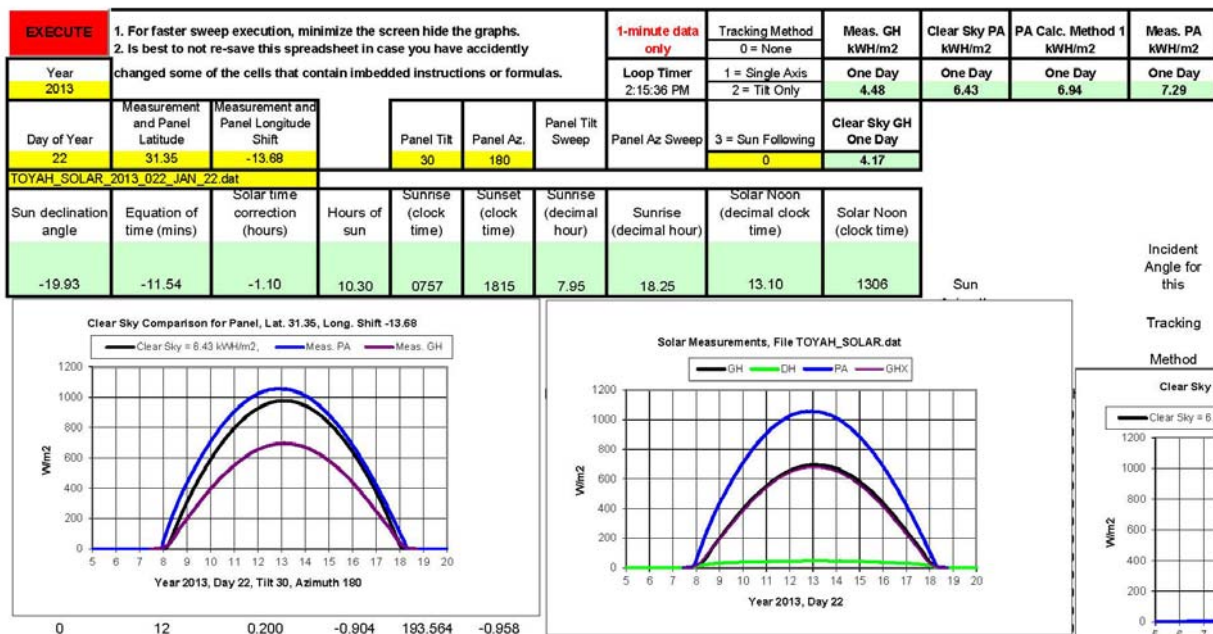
EXECUTE

1. For faster sweep execution, minimize the screen hide the graphs.
2. Is best to not re-save this spreadsheet in case you have accidently changed some of the cells that contain imbedded instructions or formulas.

1-minute data only

| Tracking Method | Meas. GH kWH/m2 | Clear Sky PA kWH/m2 | PA Calc. Method 1 kWH/m2 | Meas. PA kWH/m2 |
|---|---|---|---|---|
| 0 = None | | | | |
| 1 = Single Axis | One Day | One Day | One Day | One Day |
| 2 = Tilt Only | 4.48 | 6.43 | 6.94 | 7.29 |

Year
2013

Loop Timer
2:15:36 PM

| Day of Year | Measurement and Panel Latitude | Measurement and Panel Longitude Shift | Panel Tilt | Panel Az. | Panel Tilt Sweep | Panel Az Sweep | 3 = Sun Following | Clear Sky GH One Day |
|---|---|---|---|---|---|---|---|---|
| 22 | 31.35 | -13.68 | 30 | 180 | | | 0 | 4.17 |

TOYAH_SOLAR_2013_022_JAN_22.dat

| Sun declination angle | Equation of time (mins) | Solar time correction (hours) | Hours of sun | Sunrise (clock time) | Sunset (clock time) | Sunrise (decimal hour) | Sunrise (decimal hour) | Solar Noon (decimal clock time) | Solar Noon (clock time) |
|---|---|---|---|---|---|---|---|---|---|
| -19.93 | -11.54 | -1.10 | 10.30 | 0757 | 1815 | 7.95 | 18.25 | 13.10 | 1306 |

Sun

Incident Angle for this Tracking Method

Clear Sky Comparison for Panel, Lat. 31.35, Long. Shift -13.68
Clear Sky = 6.43 kWH/m2, Meas. PA Meas. GH
1200 1000 800 600 400 200 0
W/m2
5 6 7 8 9 10 11 12 13 14 15 16 17 18 19 20
Year 2013, Day 22, Tilt 30, Azimuth 180

Solar Measurements, File TOYAH_SOLAR.dat
GH DH PA GHX
1200 1000 800 600 400 200 0
W/m2
5 6 7 8 9 10 11 12 13 14 15 16 17 18 19 20
Year 2013, Day 22

Clear Sky
Clear Sky = 6
1200 1000 800 600 400 200 0
W/m2

0 12 0.200 -0.904 193.564 -0.958